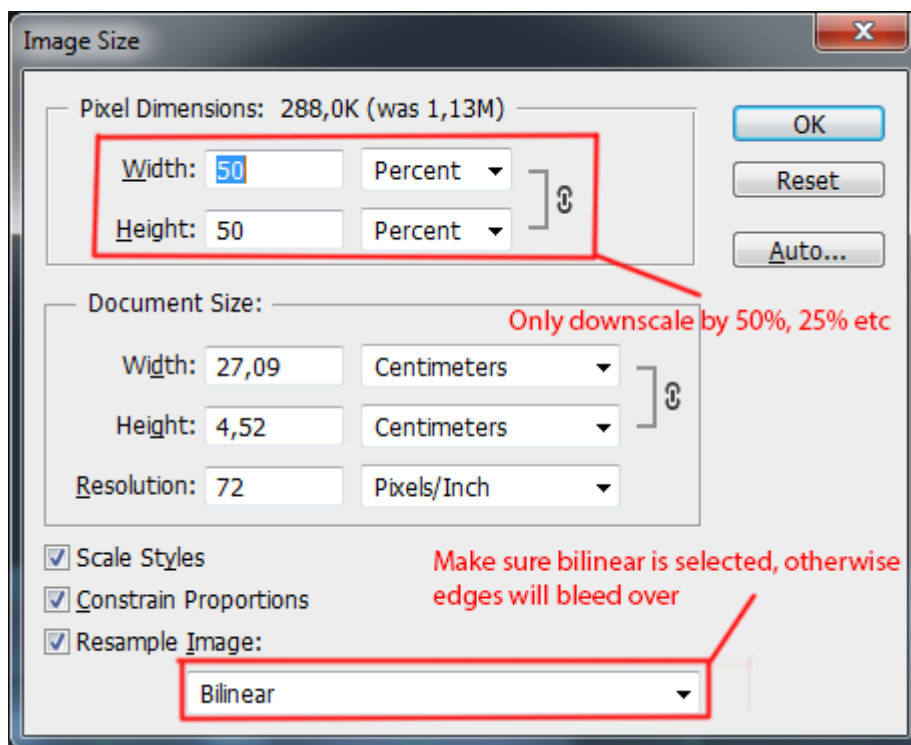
Image Size

Pixel Dimensions: 288,0K (was 1,13M)

Width: 50 Percent

Height: 50 Percent

OK

Reset

Auto...

Document Size:

Only downscale by 50%, 25% etc

Width: 27,09 Centimeters

Height: 4,52 Centimeters

Resolution: 72 Pixels/Inch

Scale Styles

Constrain Proportions

Resample Image:

Make sure bilinear is selected, otherwise edges will bleed over

Bilinear